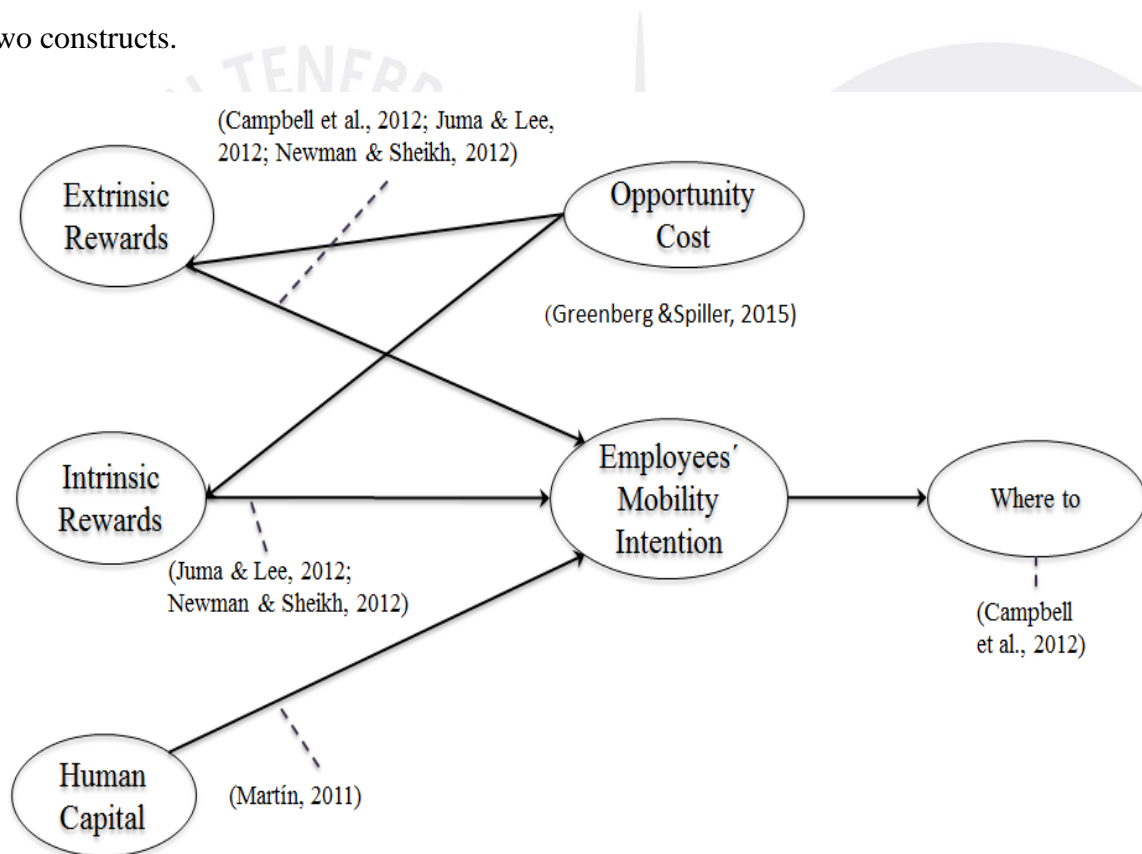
wo constructs.

(Campbell et al., 2012; Juma & Lee, 2012; Newman & Sheikh, 2012)

Extrinsic Rewards

Opportunity Cost

(Greenberg &Spiller, 2015)

Intrinsic Rewards

Employees′ Mobility Intention

Where to

(Juma & Lee, 2012; Newman & Sheikh, 2012)

(Campbell et al., 2012)

Human Capital

(Martín, 2011)